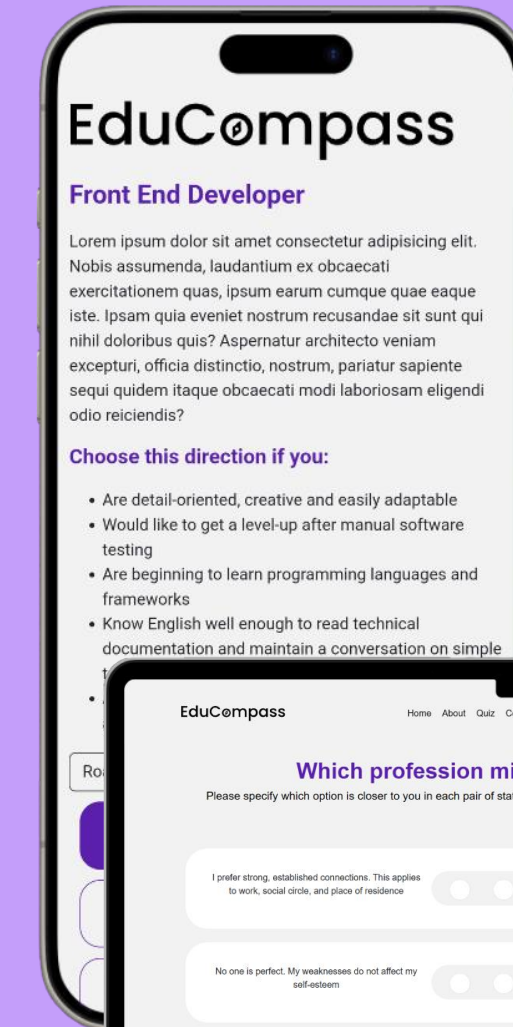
EduCompass

Front End Developer

Lorem ipsum dolor sit amet consectetur adipisicing elit. Nobis assumenda, laudantium ex obcaecati exercitationem quas, ipsum earum cumque quae eaque iste. Ipsam quia eveniet nostrum recusandae sit sunt qui nihil doloribus quis? Aspernatur architecto veniam excepturi, officia distinctio, nostrum, pariatur sapiente sequi quidem itaque obcaecati modi laboriosam eligendi odio reiciendis?

Choose this direction if you:

- Are detail-oriented, creative and easily adaptable
- Would like to get a level-up after manual software testing
- Are beginning to learn programming languages and frameworks
- Know English well enough to read technical documentation and maintain a conversation on simple t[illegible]
- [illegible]

Ro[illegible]

EduCompass

Home About Quiz C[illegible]

Which profession mi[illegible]

Please specify which option is closer to you in each pair of sta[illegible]

I prefer strong, established connections. This applies to work, social circle, and place of residence

No one is perfect. My weaknesses do not affect my self-esteem